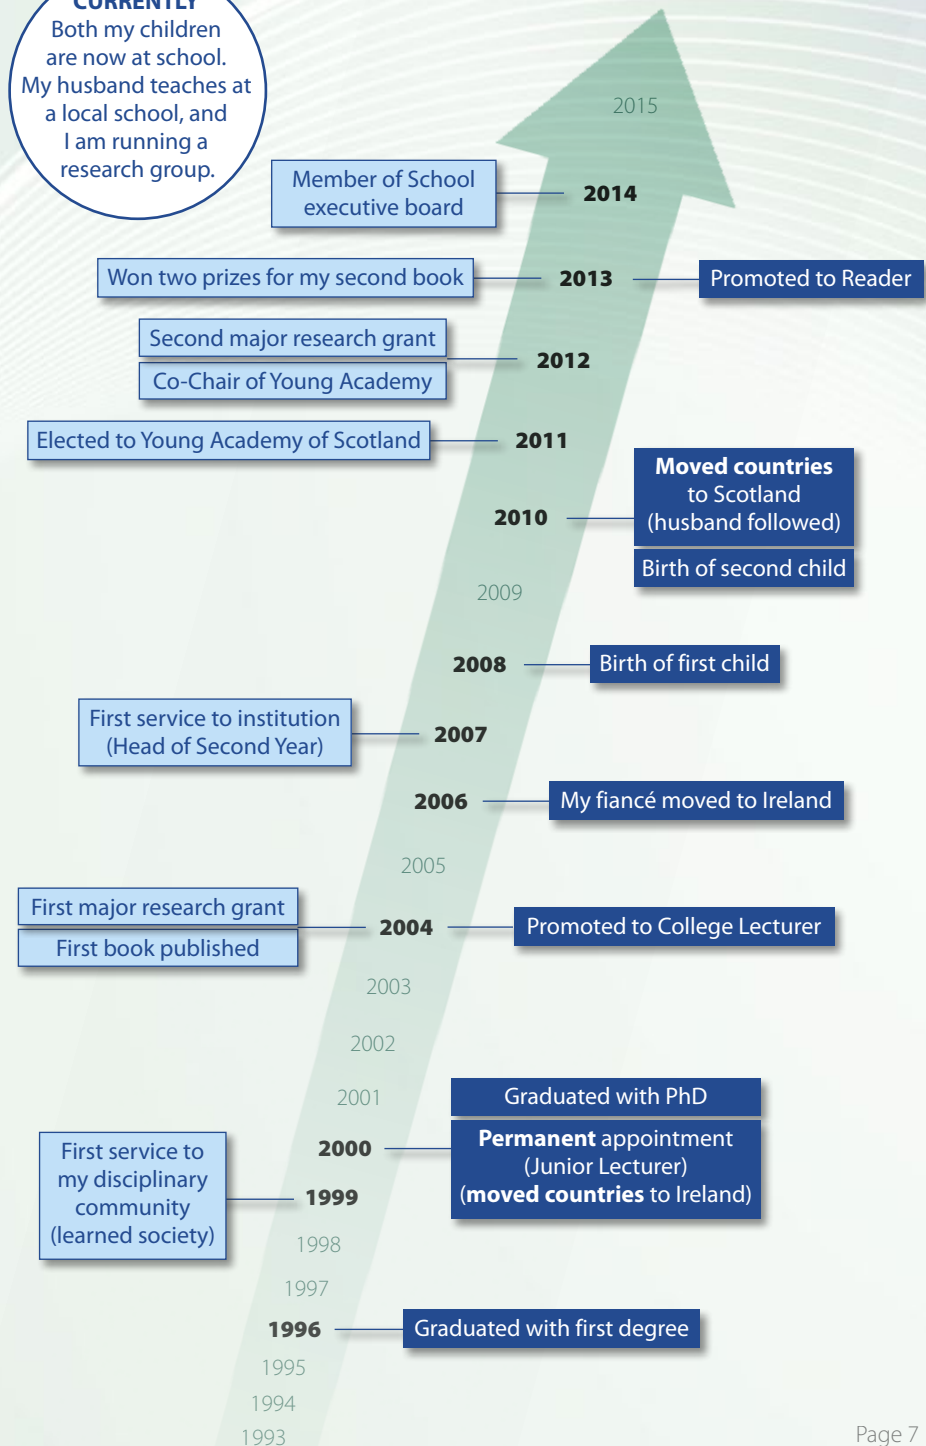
CURRENTLY
Both my children are now at school. My husband teaches at a local school, and I am running a research group.

2015

Member of School executive board

2014

Won two prizes for my second book

2013

Promoted to Reader

Second major research grant

Co-Chair of Young Academy

2012

Elected to Young Academy of Scotland

2011

**Moved countries** to Scotland (husband followed)

2010

Birth of second child

2009

2008

Birth of first child

First service to institution (Head of Second Year)

2007

2006

My fiancé moved to Ireland

2005

First major research grant

First book published

2004

Promoted to College Lecturer

2003

2002

2001

Graduated with PhD

**Permanent** appointment (Junior Lecturer) (**moved countries** to Ireland)

First service to my disciplinary community (learned society)

2000

1999

1998

1997

1996

Graduated with first degree

1995

1994

1993

Page 7